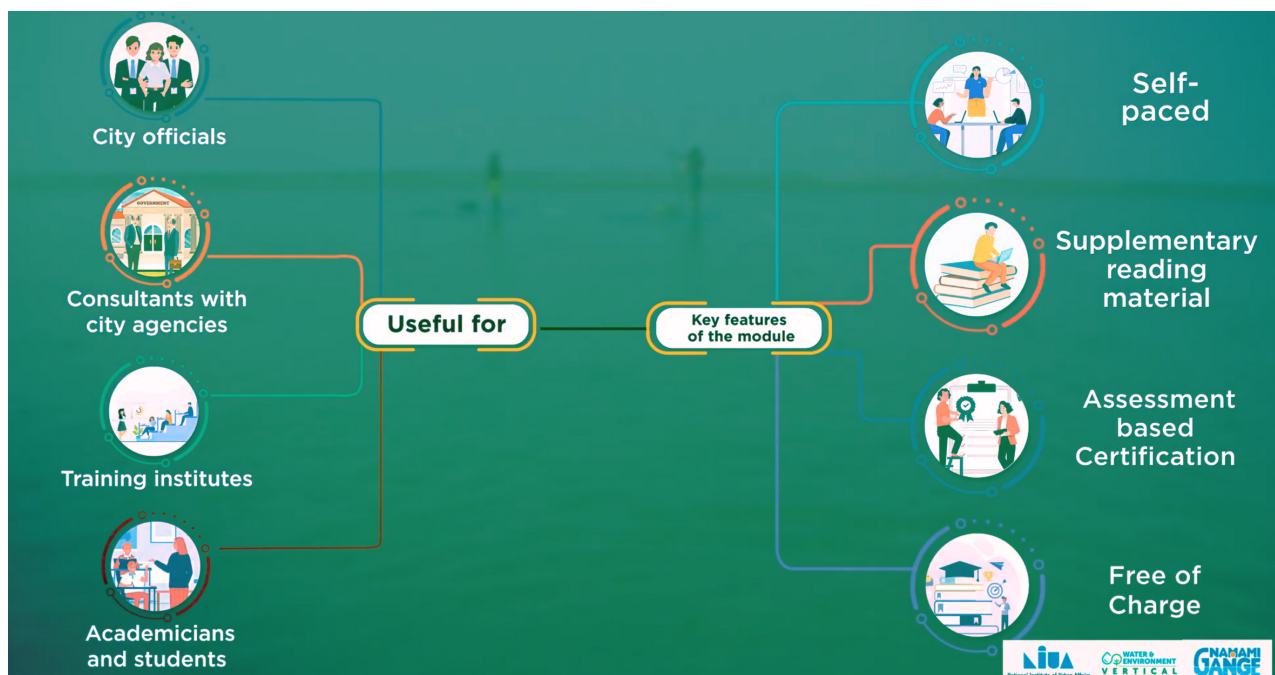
City officials

GOVERNMENT

Consultants with city agencies

Training institutes

Academicians and students

Useful for

Key features of the module

Self-paced

Supplementary reading material

Assessment based Certification

Free of Charge

NIUA

WATER & ENVIRONMENT VERTICAL

NAMAMI GANGE